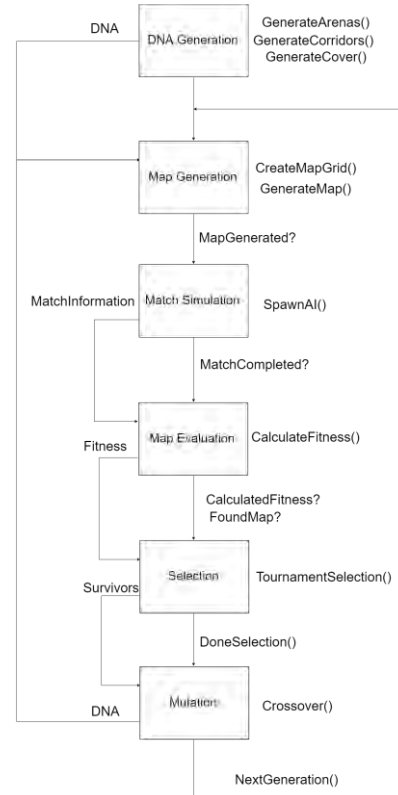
DNA

DNA Generation

GenerateArenas()
GenerateCorridors()
GenerateCover()

Map Generation

CreateMapGrid()
GenerateMap()

MapGenerated?

MatchInformation

Match Simulation

SpawnAI()

MatchCompleted?

Fitness

Map Evaluation

CalculateFitness()

CalculatedFitness?
FoundMap?

Survivors

Selection

TournamentSelection()

DoneSelection()

DNA

Mutation

Crossover()

NextGeneration()